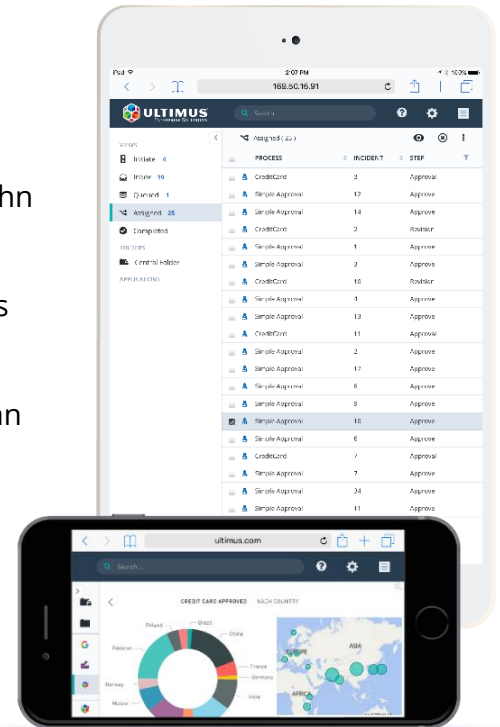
hn

s

an

iPad
2:07 PM
100%
169.50.16.91
ULTIMUS
Search
Initiate 4
Inbox 39
Queued 1
Assigned 25
Completed
FOLDERS
Central Folder
APPLICATIONS
Assigned ( 25 )

| PROCESS | INCIDENT | STEP |
|---|---|---|
| CreditCard | 3 | Approval |
| Simple Approval | 12 | Approve |
| Simple Approval | 14 | Approve |
| CreditCard | 2 | Revision |
| Simple Approval | 1 | Approve |
| Simple Approval | 9 | Approve |
| CreditCard | 10 | Revision |
| Simple Approval | 4 | Approve |
| Simple Approval | 13 | Approve |
| CreditCard | 11 | Approval |
| Simple Approval | 2 | Approve |
| Simple Approval | 17 | Approve |
| Simple Approval | 6 | Approve |
| Simple Approval | 8 | Approve |
| Simple Approval | 10 | Approve |
| Simple Approval | 6 | Approve |
| CreditCard | 7 | Approval |
| Simple Approval | 7 | Approve |
| Simple Approval | 24 | Approve |
| Simple Approval | 11 | Approve |

ultimus.com
Search...
CREDIT CARD APPROVED EACH COUNTRY
Poland
Brazil
China
Pakistan
France
Germany
India
Norway
Mexico
EUROPE
ASIA
AFRICA